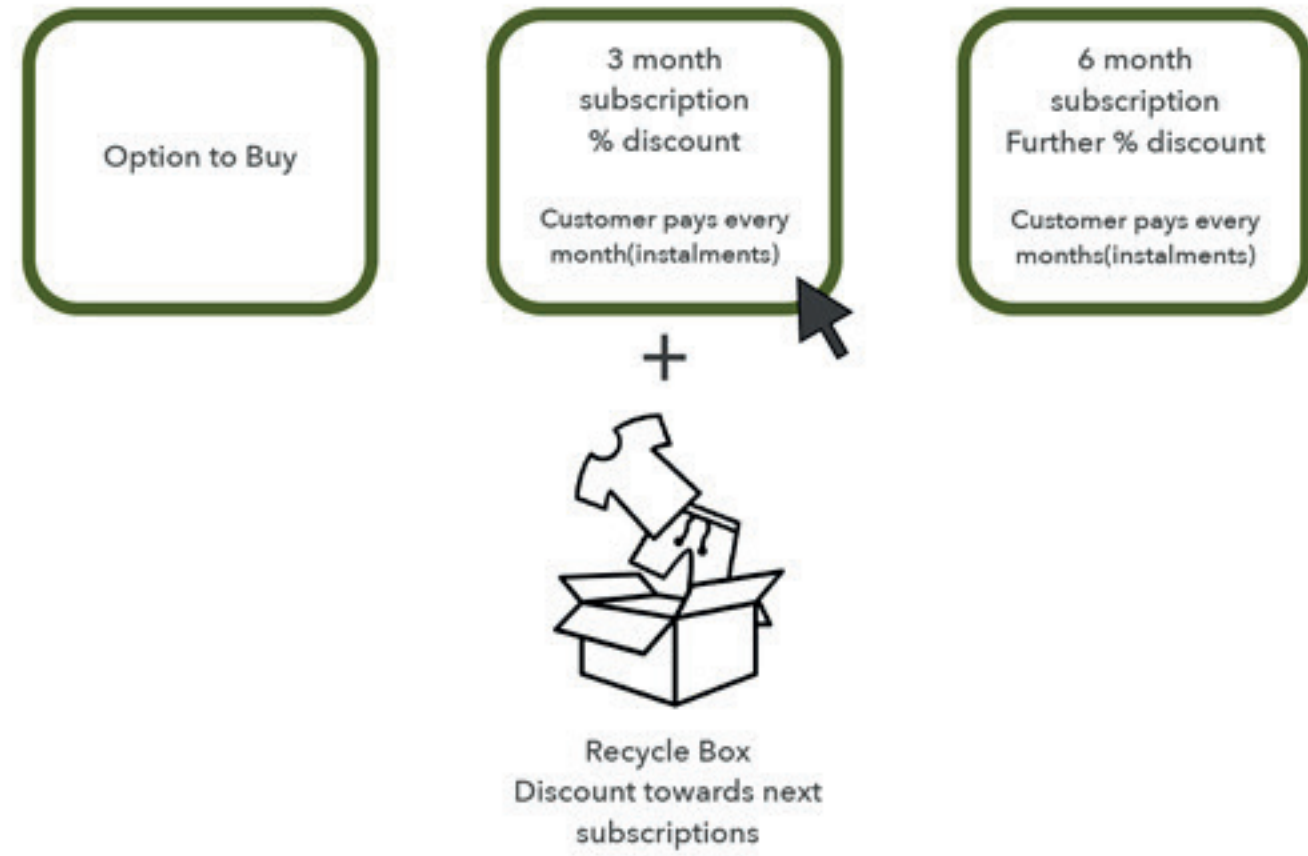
Option to Buy

3 month subscription % discount

Customer pays every month(instalments)

6 month subscription Further % discount

Customer pays every months(instalments)

+

Recycle Box
Discount towards next subscriptions